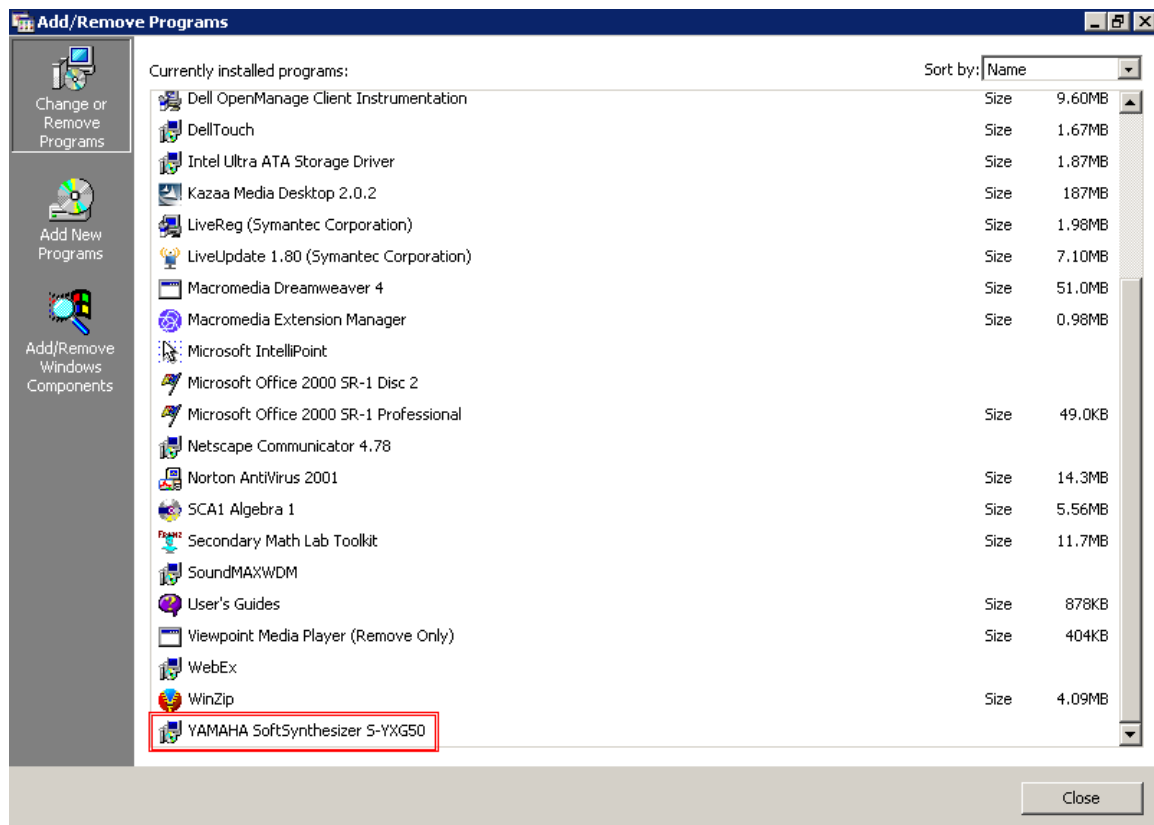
Add/Remove Programs

Change or Remove Programs

Add New Programs

Add/Remove Windows Components

Currently installed programs:

Sort by: Name

| | | |
|---|---|---|
| Dell OpenManage Client Instrumentation | Size | 9.60MB |
| DellTouch | Size | 1.67MB |
| Intel Ultra ATA Storage Driver | Size | 1.87MB |
| Kazaa Media Desktop 2.0.2 | Size | 187MB |
| LiveReg (Symantec Corporation) | Size | 1.98MB |
| LiveUpdate 1.80 (Symantec Corporation) | Size | 7.10MB |
| Macromedia Dreamweaver 4 | Size | 51.0MB |
| Macromedia Extension Manager | Size | 0.98MB |
| Microsoft IntelliPoint | | |
| Microsoft Office 2000 SR-1 Disc 2 | | |
| Microsoft Office 2000 SR-1 Professional | Size | 49.0KB |
| Netscape Communicator 4.78 | | |
| Norton AntiVirus 2001 | Size | 14.3MB |
| SCA1 Algebra 1 | Size | 5.56MB |
| Secondary Math Lab Toolkit | Size | 11.7MB |
| SoundMAXWDM | | |
| User's Guides | Size | 878KB |
| Viewpoint Media Player (Remove Only) | Size | 404KB |
| WebEx | | |
| WinZip | Size | 4.09MB |
| YAMAHA SoftSynthesizer S-YXG50 | | |

Close